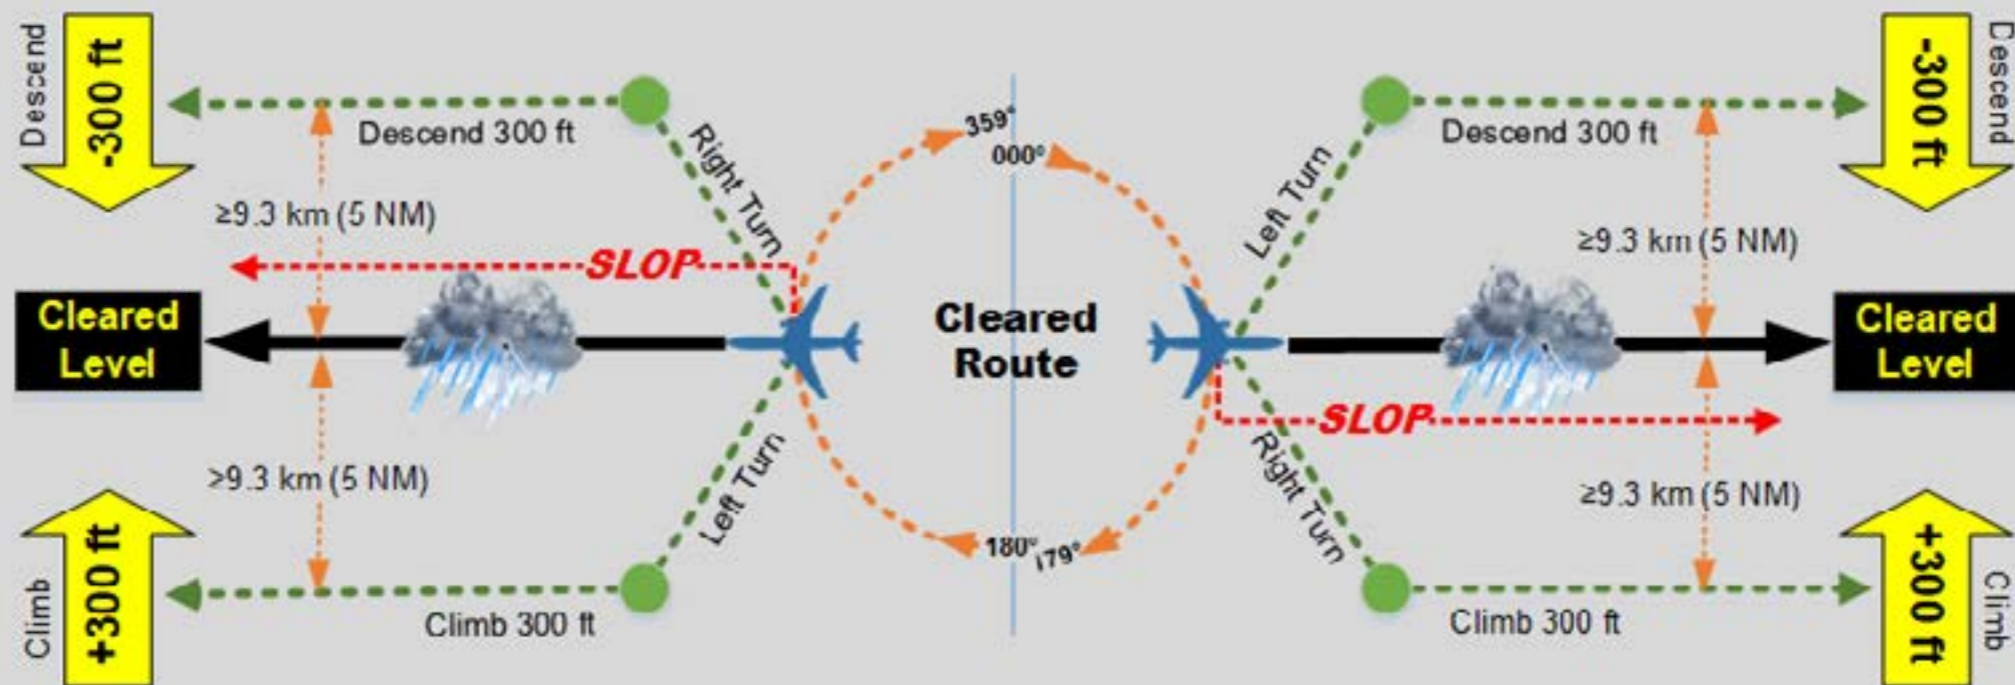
Descend
-300 ft
Descend 300 ft
Right Turn
359°
000°
Left Turn
Descend 300 ft
-300 ft
Descend

≥9.3 km (5 NM)
SLOP
≥9.3 km (5 NM)

Cleared Level
Cleared Route
Cleared Level

SLOP
≥9.3 km (5 NM)
Left Turn
Right Turn
≥9.3 km (5 NM)

Climb
+300 ft
Climb 300 ft
180°
179°
Climb 300 ft
+300 ft
Climb